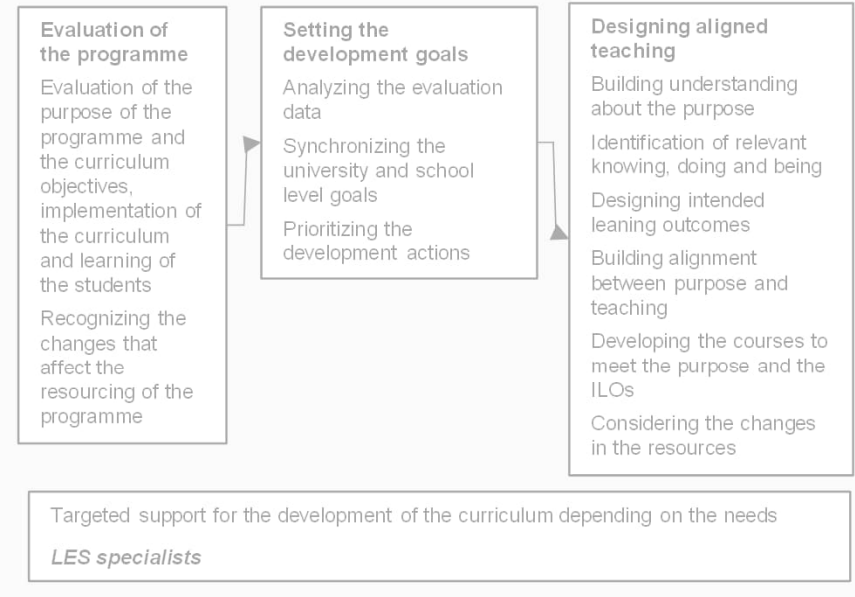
**Evaluation of the programme**

Evaluation of the purpose of the programme and the curriculum objectives, implementation of the curriculum and learning of the students

Recognizing the changes that affect the resourcing of the programme

**Setting the development goals**

Analyzing the evaluation data

Synchronizing the university and school level goals

Prioritizing the development actions

**Designing aligned teaching**

Building understanding about the purpose

Identification of relevant knowing, doing and being

Designing intended leaning outcomes

Building alignment between purpose and teaching

Developing the courses to meet the purpose and the ILOs

Considering the changes in the resources

Targeted support for the development of the curriculum depending on the needs

*LES specialists*